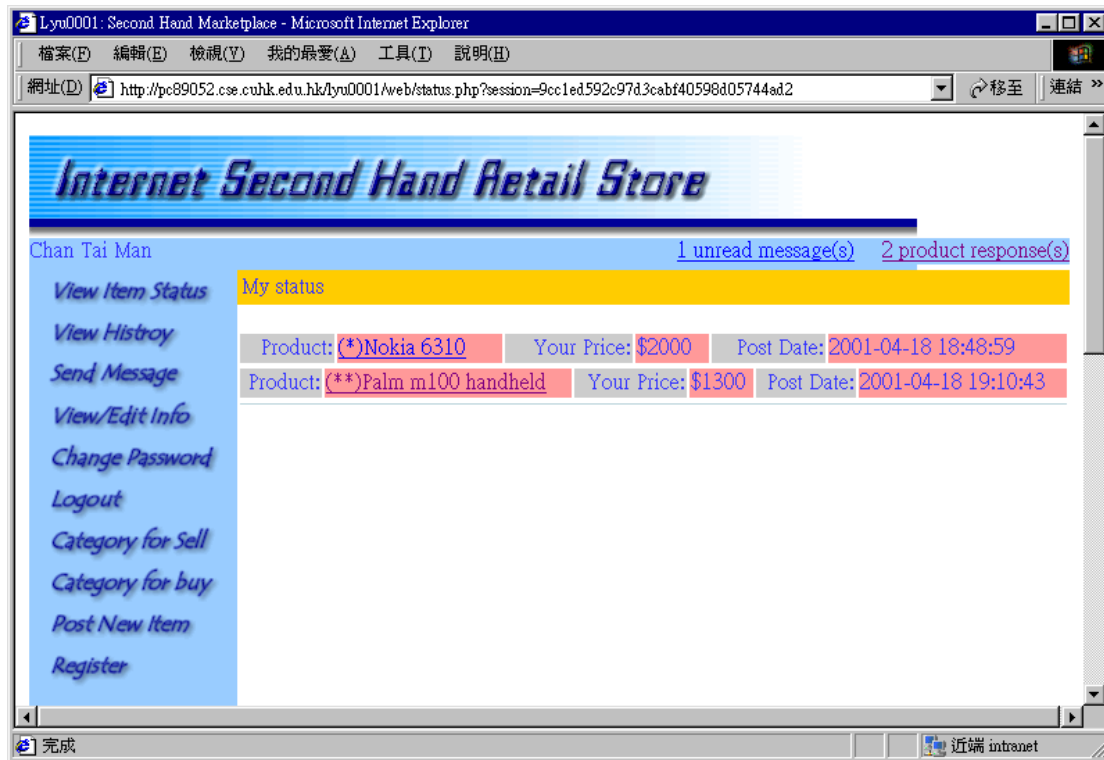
Lyu0001: Second Hand Marketplace - Microsoft Internet Explorer

檔案(F) 編輯(E) 檢視(V) 我的最愛(A) 工具(T) 說明(H)

網址(D) http://pc89052.cse.cuhk.edu.hk/lyu0001/web/status.php?session=9cc1ed592c97d3cabf40598d05744ad2 移至 連結 »

Internet Second Hand Retail Store

Chan Tai Man

1 unread message(s) 2 product response(s)

View Item Status
View Histroy
Send Message
View/Edit Info
Change Password
Logout
Category for Sell
Category for buy
Post New Item
Register

My status

| Product: (*)Nokia 6310 | Your Price: $2000 | Post Date: 2001-04-18 18:48:59 |
|---|---|---|
| Product: (**)Palm m100 handheld | Your Price: $1300 | Post Date: 2001-04-18 19:10:43 |

完成

近端 intranet